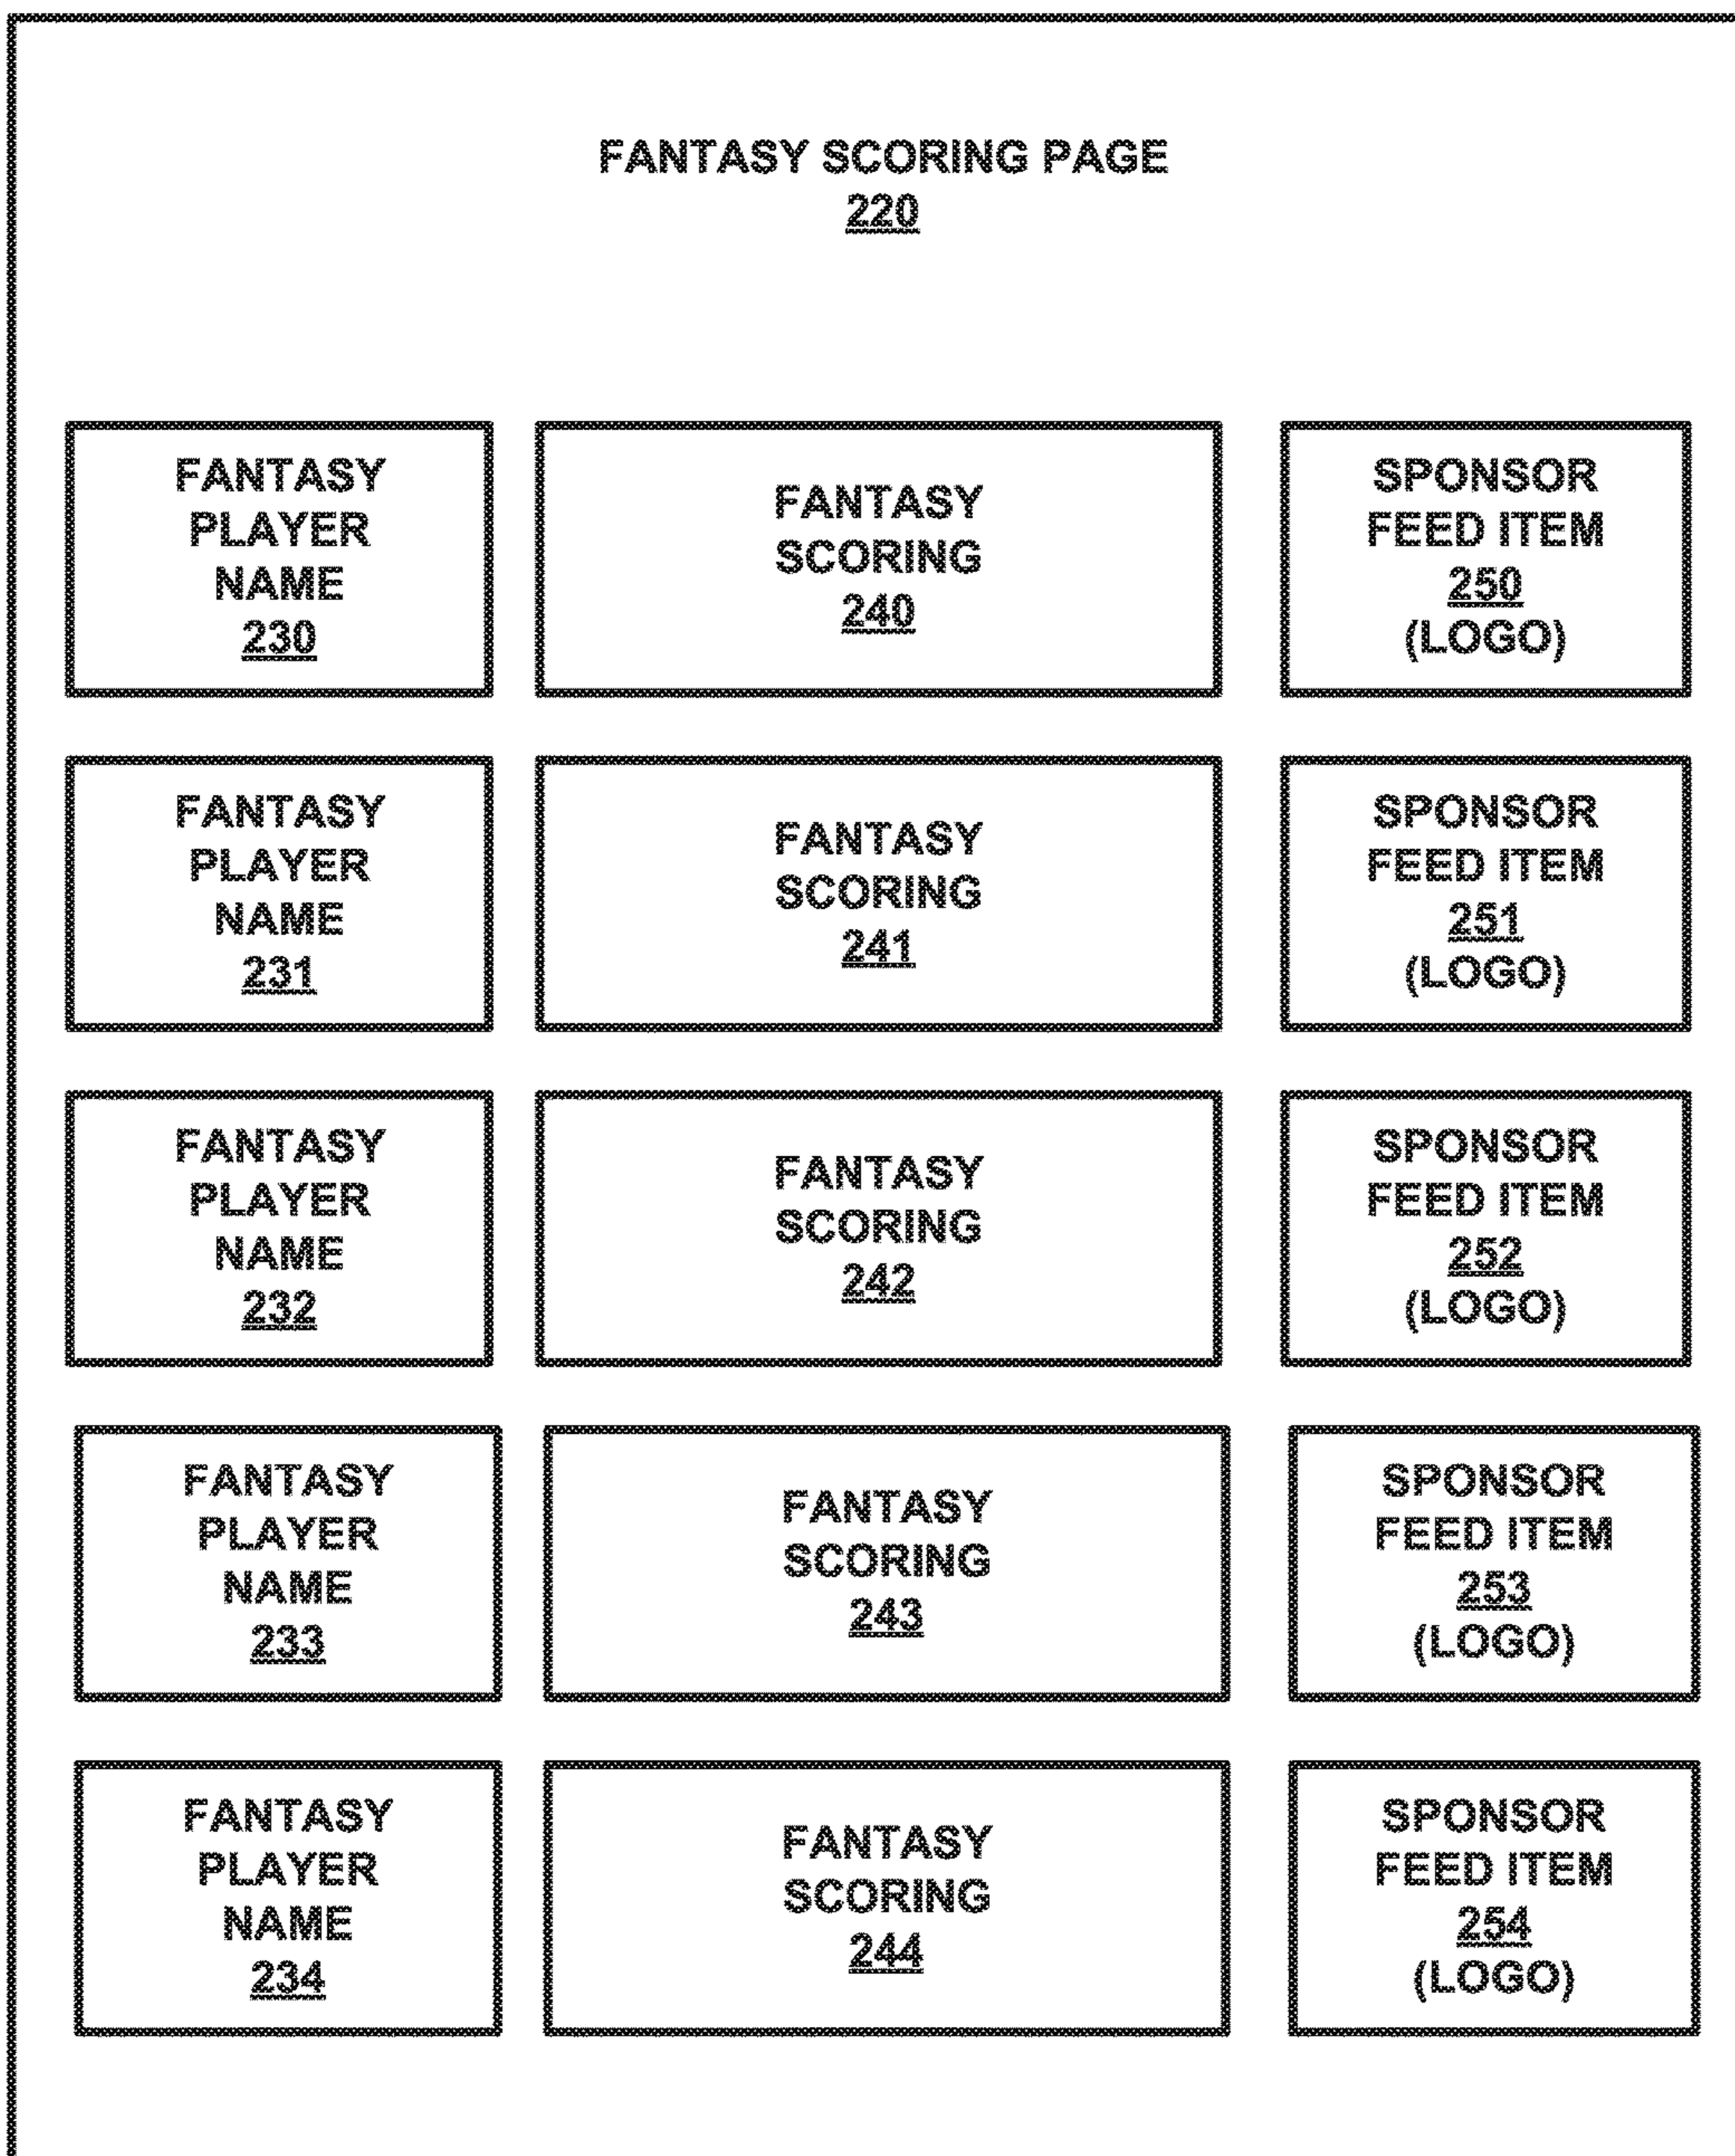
FANTASY SCORING PAGE
220

FANTASY PLAYER NAME 230

FANTASY SCORING 240

SPONSOR FEED ITEM 250 (LOGO)

FANTASY PLAYER NAME 231

FANTASY SCORING 241

SPONSOR FEED ITEM 251 (LOGO)

FANTASY PLAYER NAME 232

FANTASY SCORING 242

SPONSOR FEED ITEM 252 (LOGO)

FANTASY PLAYER NAME 233

FANTASY SCORING 243

SPONSOR FEED ITEM 253 (LOGO)

FANTASY PLAYER NAME 234

FANTASY SCORING 244

SPONSOR FEED ITEM 254 (LOGO)